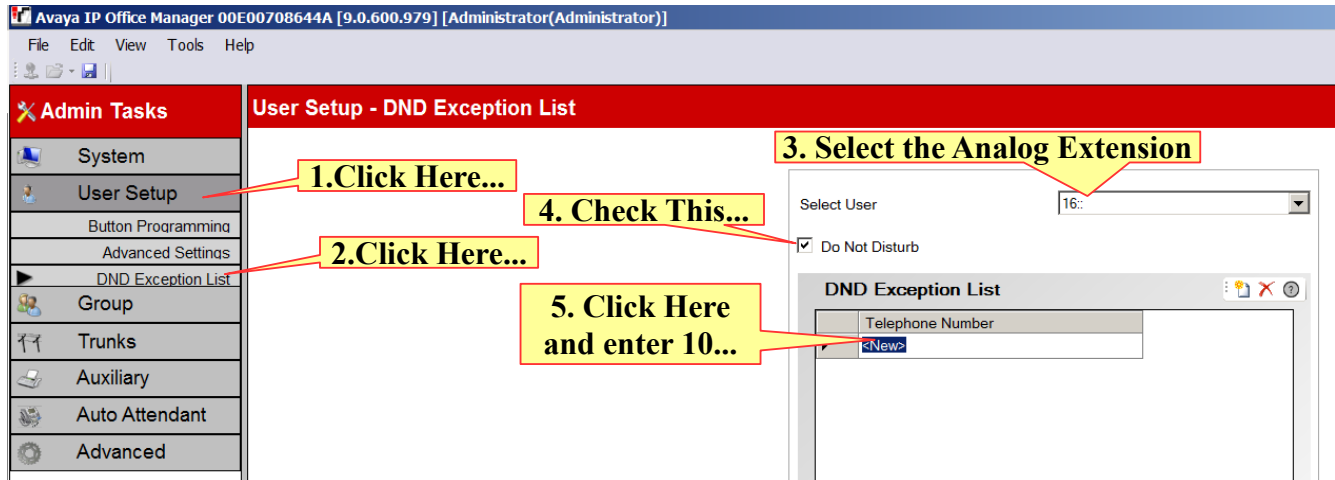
Avaya IP Office Manager 00E00708644A [9.0.600.979] [Administrator(Administrator)]

File Edit View Tools Help

Admin Tasks

System

User Setup

Button Programming

Advanced Settings

DND Exception List

Group

Trunks

Auxiliary

Auto Attendant

Advanced

User Setup - DND Exception List

1.Click Here...

2.Click Here...

3. Select the Analog Extension

4. Check This...

5. Click Here and enter 10...

Select User

16::

Do Not Disturb

DND Exception List

Telephone Number

<New>